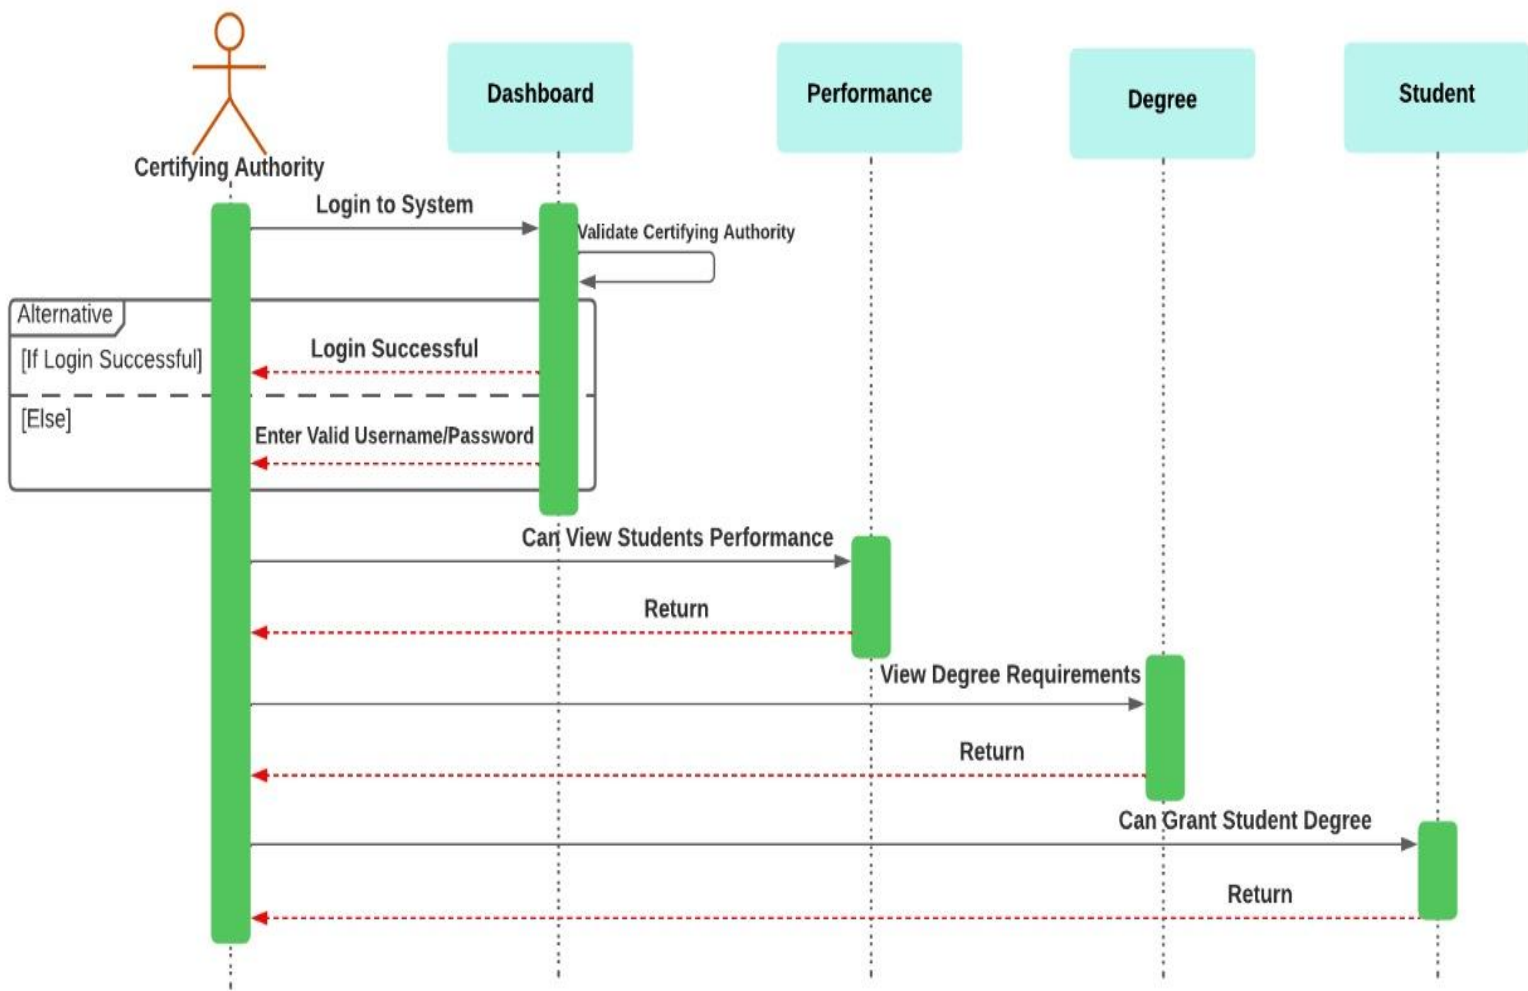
Certifying Authority

Dashboard

Performance

Degree

Student

Login to System

Validate Certifying Authority

Alternative

[If Login Successful]

Login Successful

[Else]

Enter Valid Username/Password

Can View Students Performance

Return

View Degree Requirements

Return

Can Grant Student Degree

Return